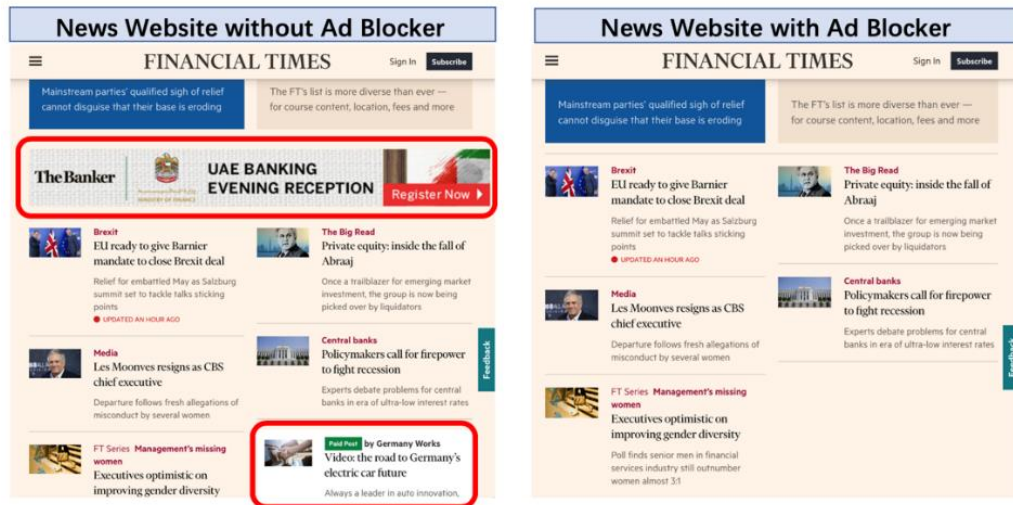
News Website without Ad Blocker

FINANCIAL TIMES Sign In Subscribe

Mainstream parties' qualified sigh of relief cannot disguise that their base is eroding

The FT's list is more diverse than ever — for course content, location, fees and more

The Banker MINISTRY OF FINANCE UAE BANKING EVENING RECEPTION Register Now

Brexit
EU ready to give Barnier mandate to close Brexit deal
Relief for embattled May as Salzburg summit set to tackle talks sticking points
UPDATED AN HOUR AGO

The Big Read
Private equity: inside the fall of Abraaj
Once a trailblazer for emerging market investment, the group is now being picked over by liquidators

Media
Les Moonves resigns as CBS chief executive
Departure follows fresh allegations of misconduct by several women

Central banks
Policymakers call for firepower to fight recession
Experts debate problems for central banks in era of ultra-low interest rates

Feedback

FT Series Management's missing women
Executives optimistic on improving gender diversity

Paid Post by Germany Works
Video: the road to Germany's electric car future
Always a leader in auto innovation,

News Website with Ad Blocker

FINANCIAL TIMES Sign In Subscribe

Mainstream parties' qualified sigh of relief cannot disguise that their base is eroding

The FT's list is more diverse than ever — for course content, location, fees and more

Brexit
EU ready to give Barnier mandate to close Brexit deal
Relief for embattled May as Salzburg summit set to tackle talks sticking points
UPDATED AN HOUR AGO

The Big Read
Private equity: inside the fall of Abraaj
Once a trailblazer for emerging market investment, the group is now being picked over by liquidators

Media
Les Moonves resigns as CBS chief executive
Departure follows fresh allegations of misconduct by several women

Central banks
Policymakers call for firepower to fight recession
Experts debate problems for central banks in era of ultra-low interest rates

FT Series Management's missing women
Executives optimistic on improving gender diversity
Poll finds senior men in financial services industry still outnumber women almost 3:1

Feedback